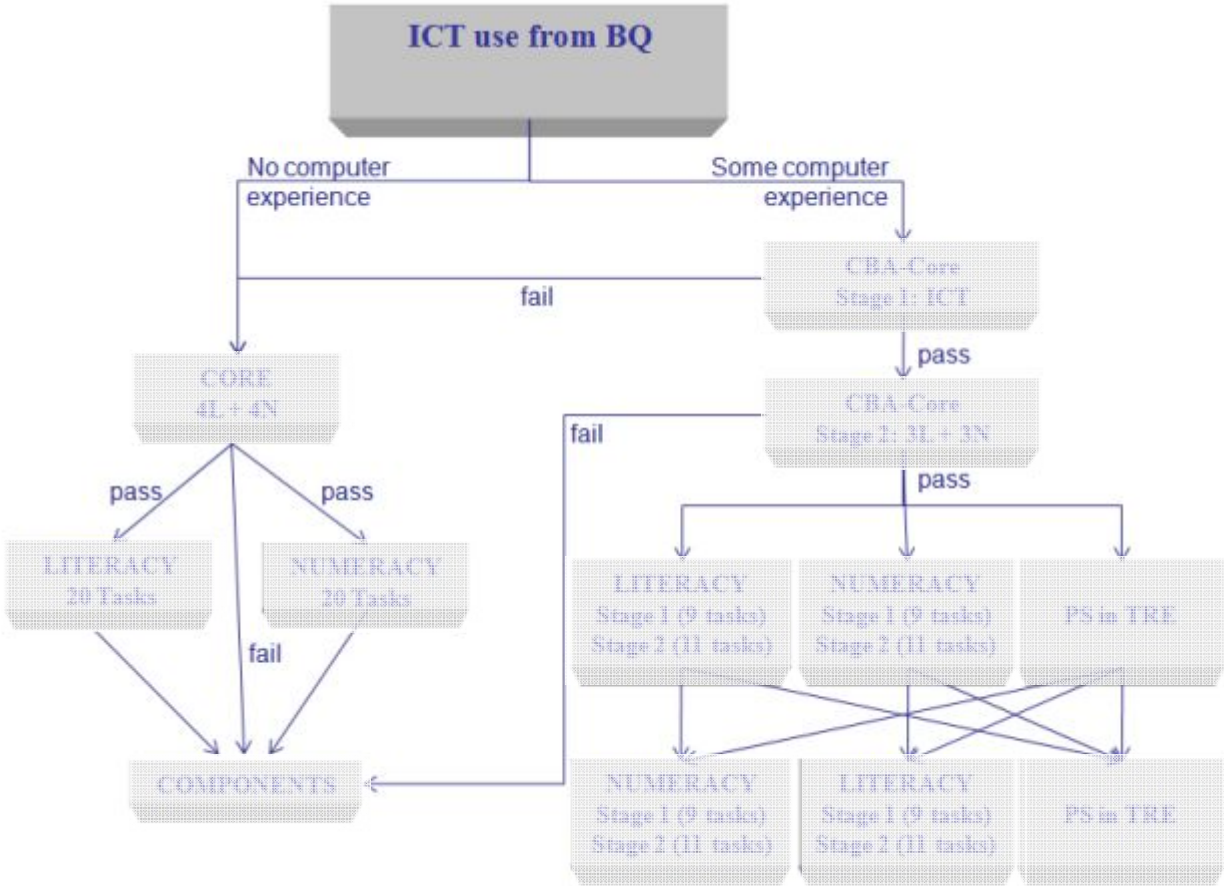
ICT use from BQ

No computer experience

Some computer experience

CBA-Core
Stage 1: ICT

fail

pass

CORE
4L + 4N

CBA-Core
Stage 2: 3L + 3N

fail

pass

pass

pass

LITERACY
20 Tasks

NUMERACY
20 Tasks

fail

LITERACY
Stage 1 (9 tasks)
Stage 2 (11 tasks)

NUMERACY
Stage 1 (9 tasks)
Stage 2 (11 tasks)

PS in TRE

COMPONENTS

NUMERACY
Stage 1 (9 tasks)
Stage 2 (11 tasks)

LITERACY
Stage 1 (9 tasks)
Stage 2 (11 tasks)

PS in TRE